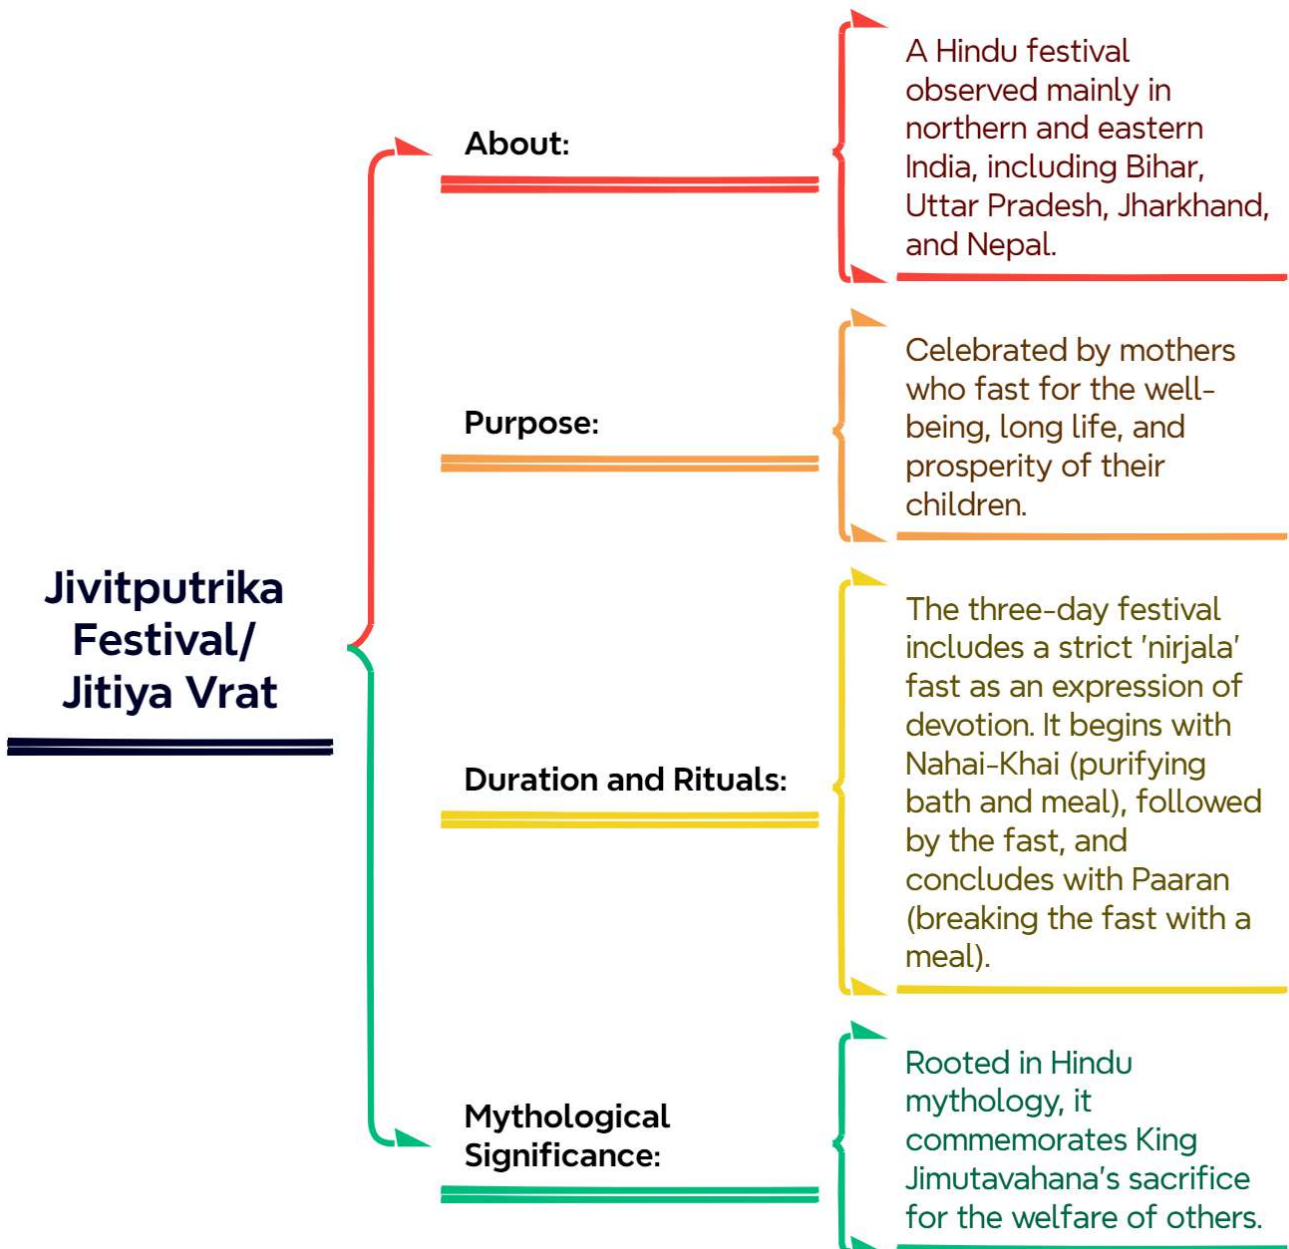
Jivitputrika Festival/ Jitiya Vrat

About:

A Hindu festival observed mainly in northern and eastern India, including Bihar, Uttar Pradesh, Jharkhand, and Nepal.

Purpose:

Celebrated by mothers who fast for the well-being, long life, and prosperity of their children.

Duration and Rituals:

The three-day festival includes a strict 'nirjala' fast as an expression of devotion. It begins with Nahai-Khai (purifying bath and meal), followed by the fast, and concludes with Paaran (breaking the fast with a meal).

Mythological Significance:

Rooted in Hindu mythology, it commemorates King Jimutavahana's sacrifice for the welfare of others.